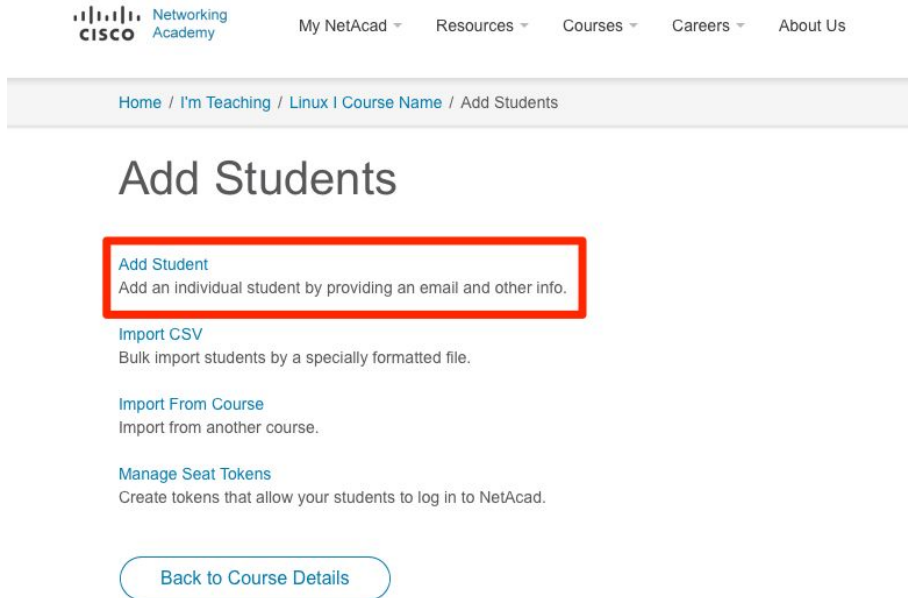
cisco Networking Academy

My NetAcad Resources Courses Careers About Us

Home / I'm Teaching / Linux I Course Name / Add Students

Add Students

Add Student
Add an individual student by providing an email and other info.

Import CSV
Bulk import students by a specially formatted file.

Import From Course
Import from another course.

Manage Seat Tokens
Create tokens that allow your students to log in to NetAcad.

Back to Course Details